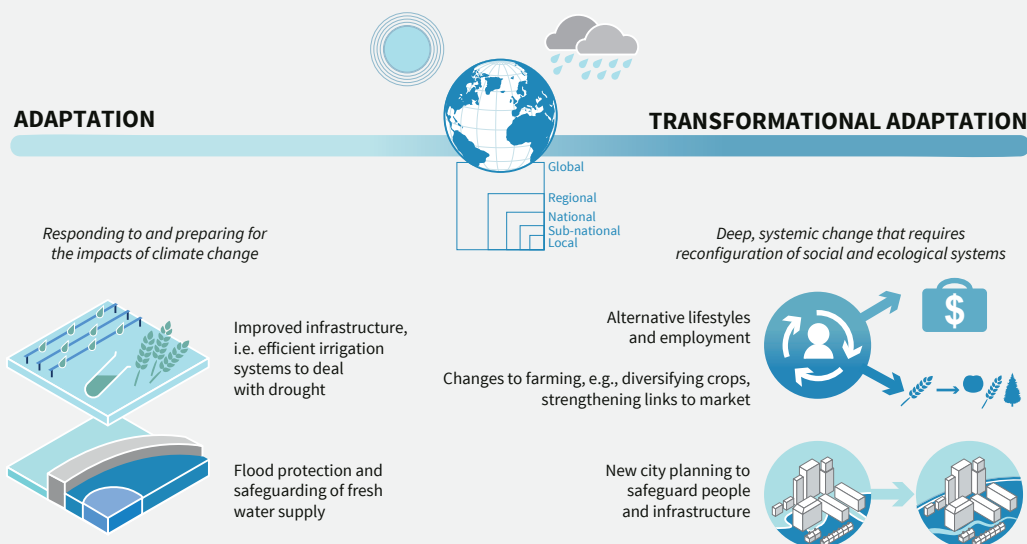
ADAPTATION

TRANSFORMATIONAL ADAPTATION

Global
Regional
National
Sub-national
Local

Responding to and preparing for the impacts of climate change

Deep, systemic change that requires reconfiguration of social and ecological systems

Improved infrastructure, i.e. efficient irrigation systems to deal with drought

Alternative lifestyles and employment

Changes to farming, e.g., diversifying crops, strengthening links to market

$

Flood protection and safeguarding of fresh water supply

New city planning to safeguard people and infrastructure